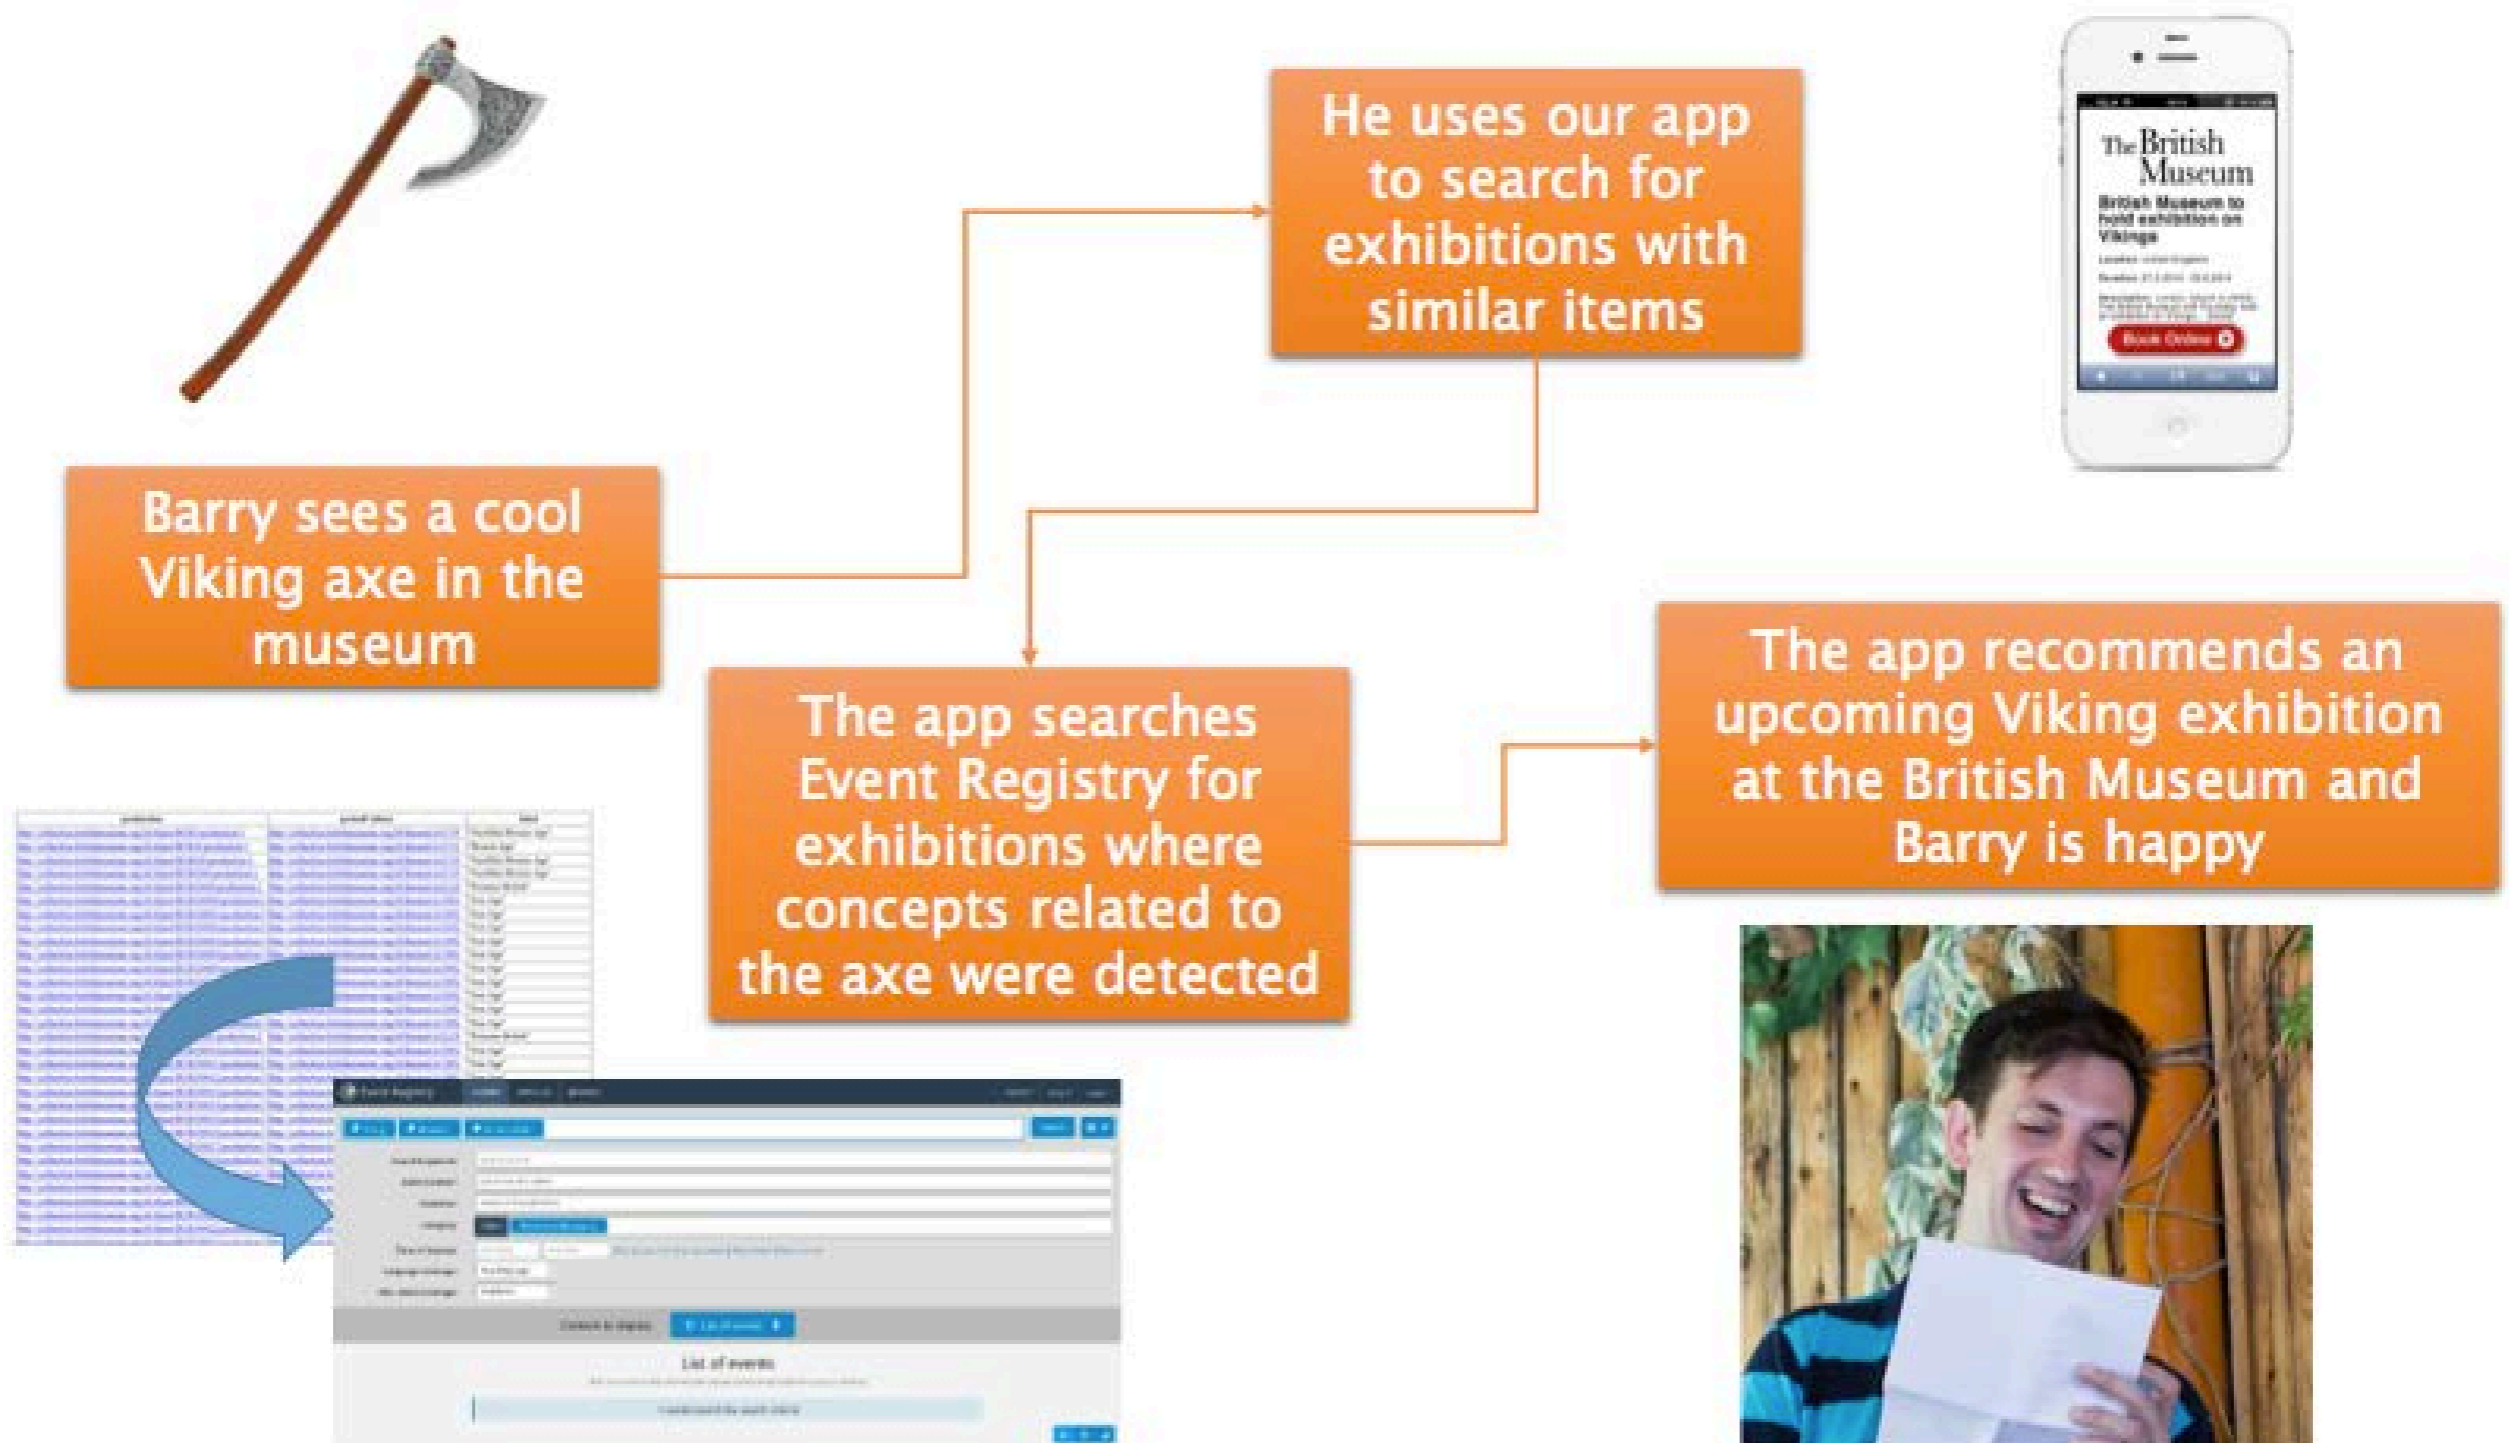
He uses our app to search for exhibitions with similar items

The British Museum

British Museum to hold exhibition on Vikings

Book Online

Barry sees a cool Viking axe in the museum

The app searches Event Registry for exhibitions where concepts related to the axe were detected

The app recommends an upcoming Viking exhibition at the British Museum and Barry is happy

Event Registry

List of events